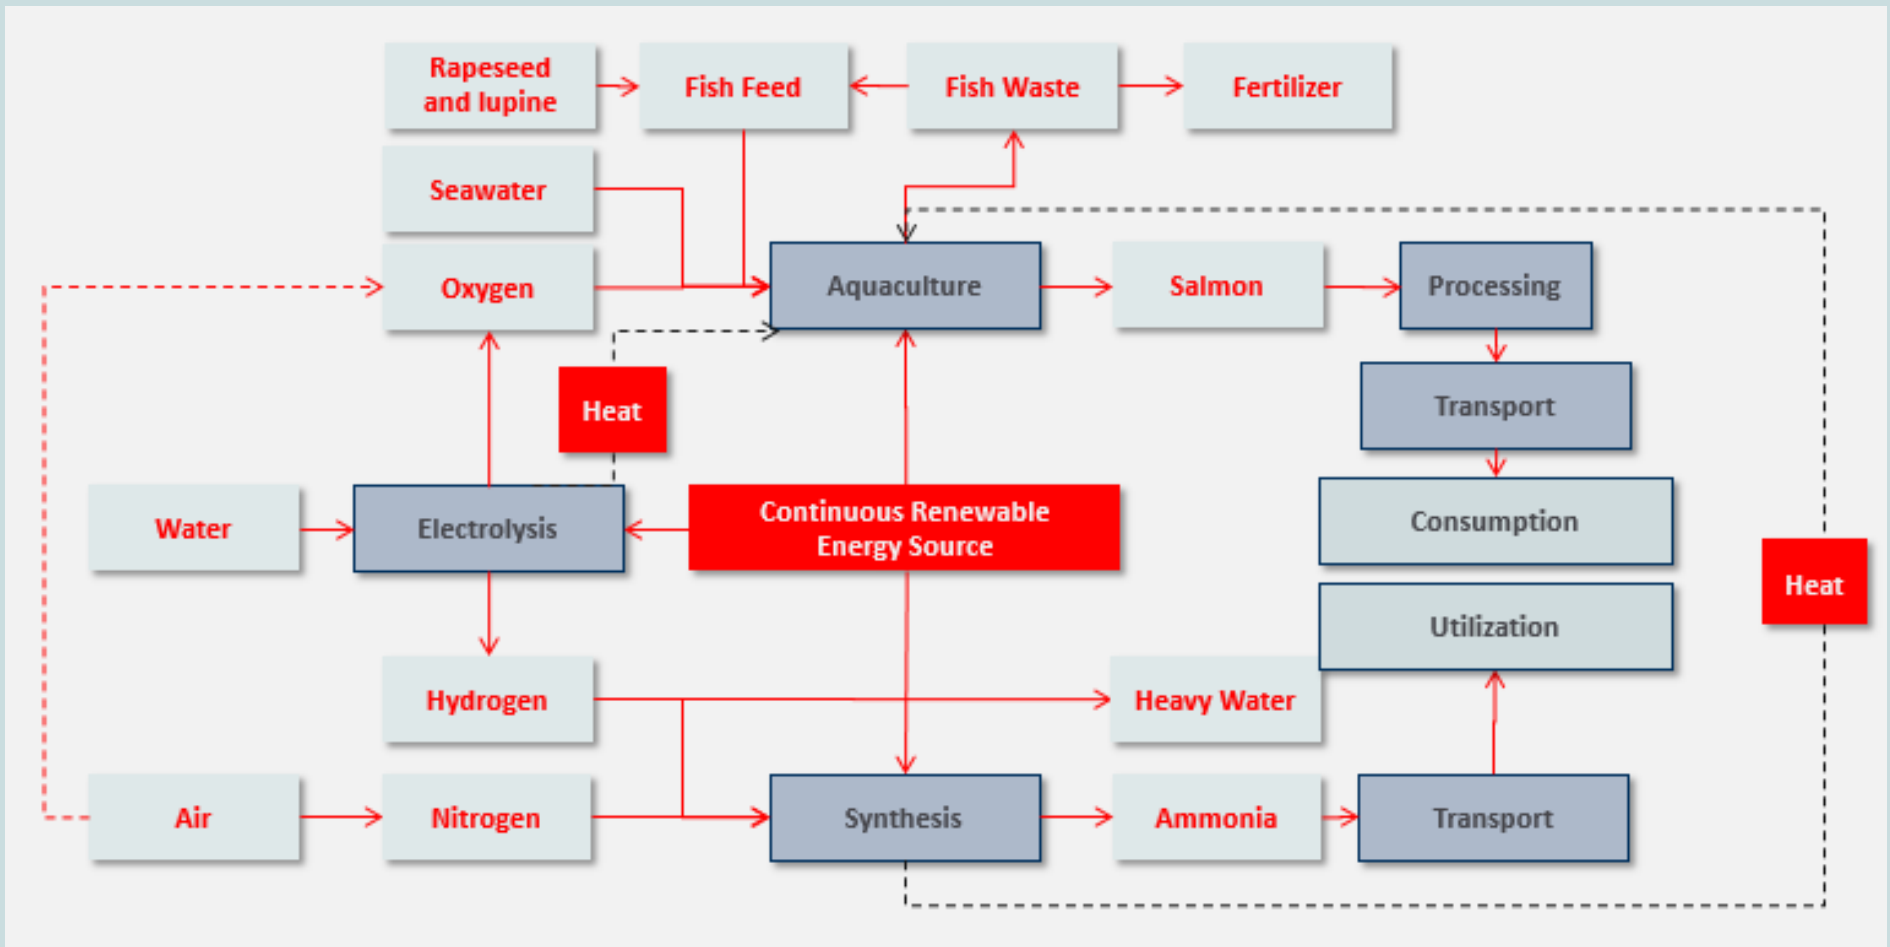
Rapeseed and lupine

Fish Feed

Fish Waste

Fertilizer

Seawater

Oxygen

Aquaculture

Salmon

Processing

Heat

Transport

Water

Electrolysis

Continuous Renewable Energy Source

Consumption

Heat

Utilization

Hydrogen

Heavy Water

Air

Nitrogen

Synthesis

Ammonia

Transport